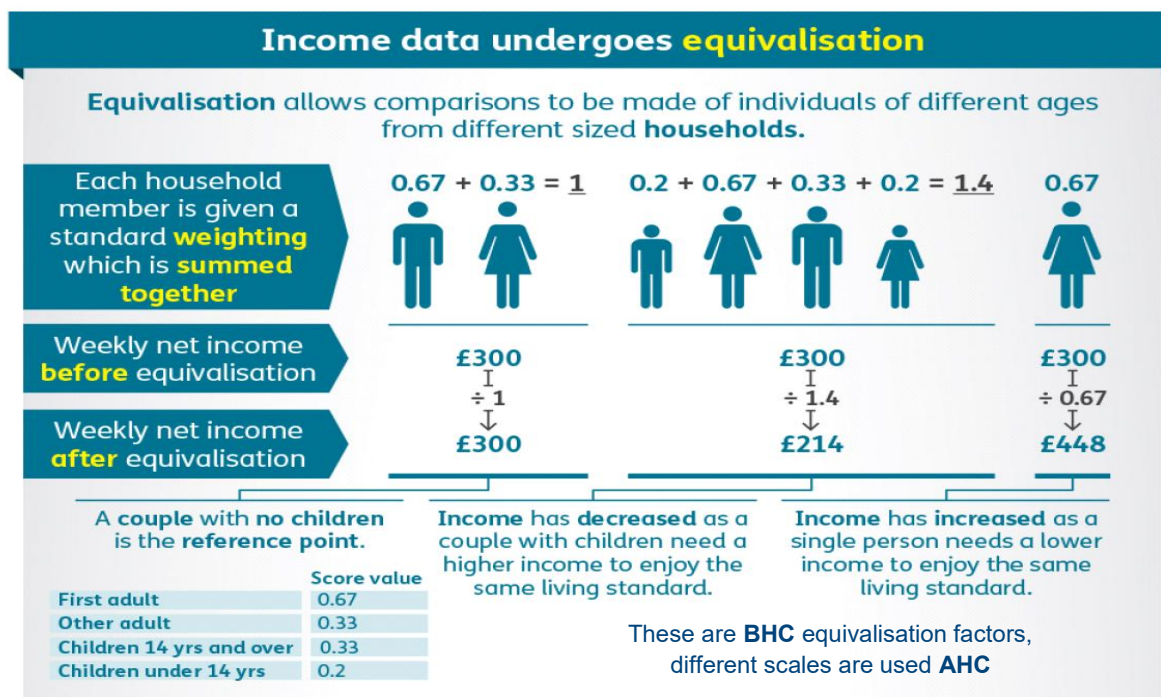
Income data undergoes equivalisation

Equivalisation allows comparisons to be made of individuals of different ages from different sized households.

Each household member is given a standard weighting which is summed together

0.67 + 0.33 = 1

0.2 + 0.67 + 0.33 + 0.2 = 1.4

0.67

Weekly net income before equivalisation

£300
÷ 1
£300

£300
÷ 1.4
£214

£300
÷ 0.67
£448

Weekly net income after equivalisation

A couple with no children is the reference point.

| | Score value |
|---|---|
| First adult | 0.67 |
| Other adult | 0.33 |
| Children 14 yrs and over | 0.33 |
| Children under 14 yrs | 0.2 |

Income has decreased as a couple with children need a higher income to enjoy the same living standard.

Income has increased as a single person needs a lower income to enjoy the same living standard.

These are BHC equivalisation factors, different scales are used AHC